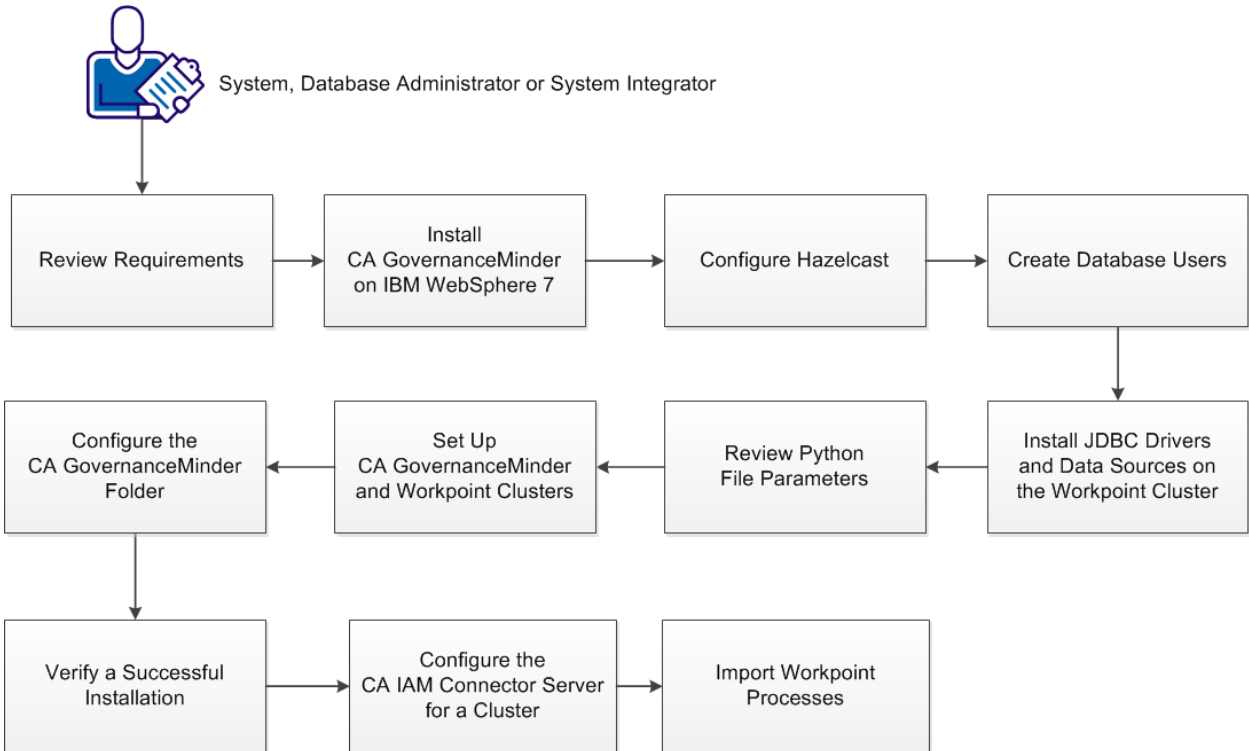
System, Database Administrator or System Integrator

Review Requirements

Install CA GovernanceMinder on IBM WebSphere 7

Configure Hazelcast

Create Database Users

Install JDBC Drivers and Data Sources on the Workpoint Cluster

Review Python File Parameters

Set Up CA GovernanceMinder and Workpoint Clusters

Configure the CA GovernanceMinder Folder

Verify a Successful Installation

Configure the CA IAM Connector Server for a Cluster

Import Workpoint Processes